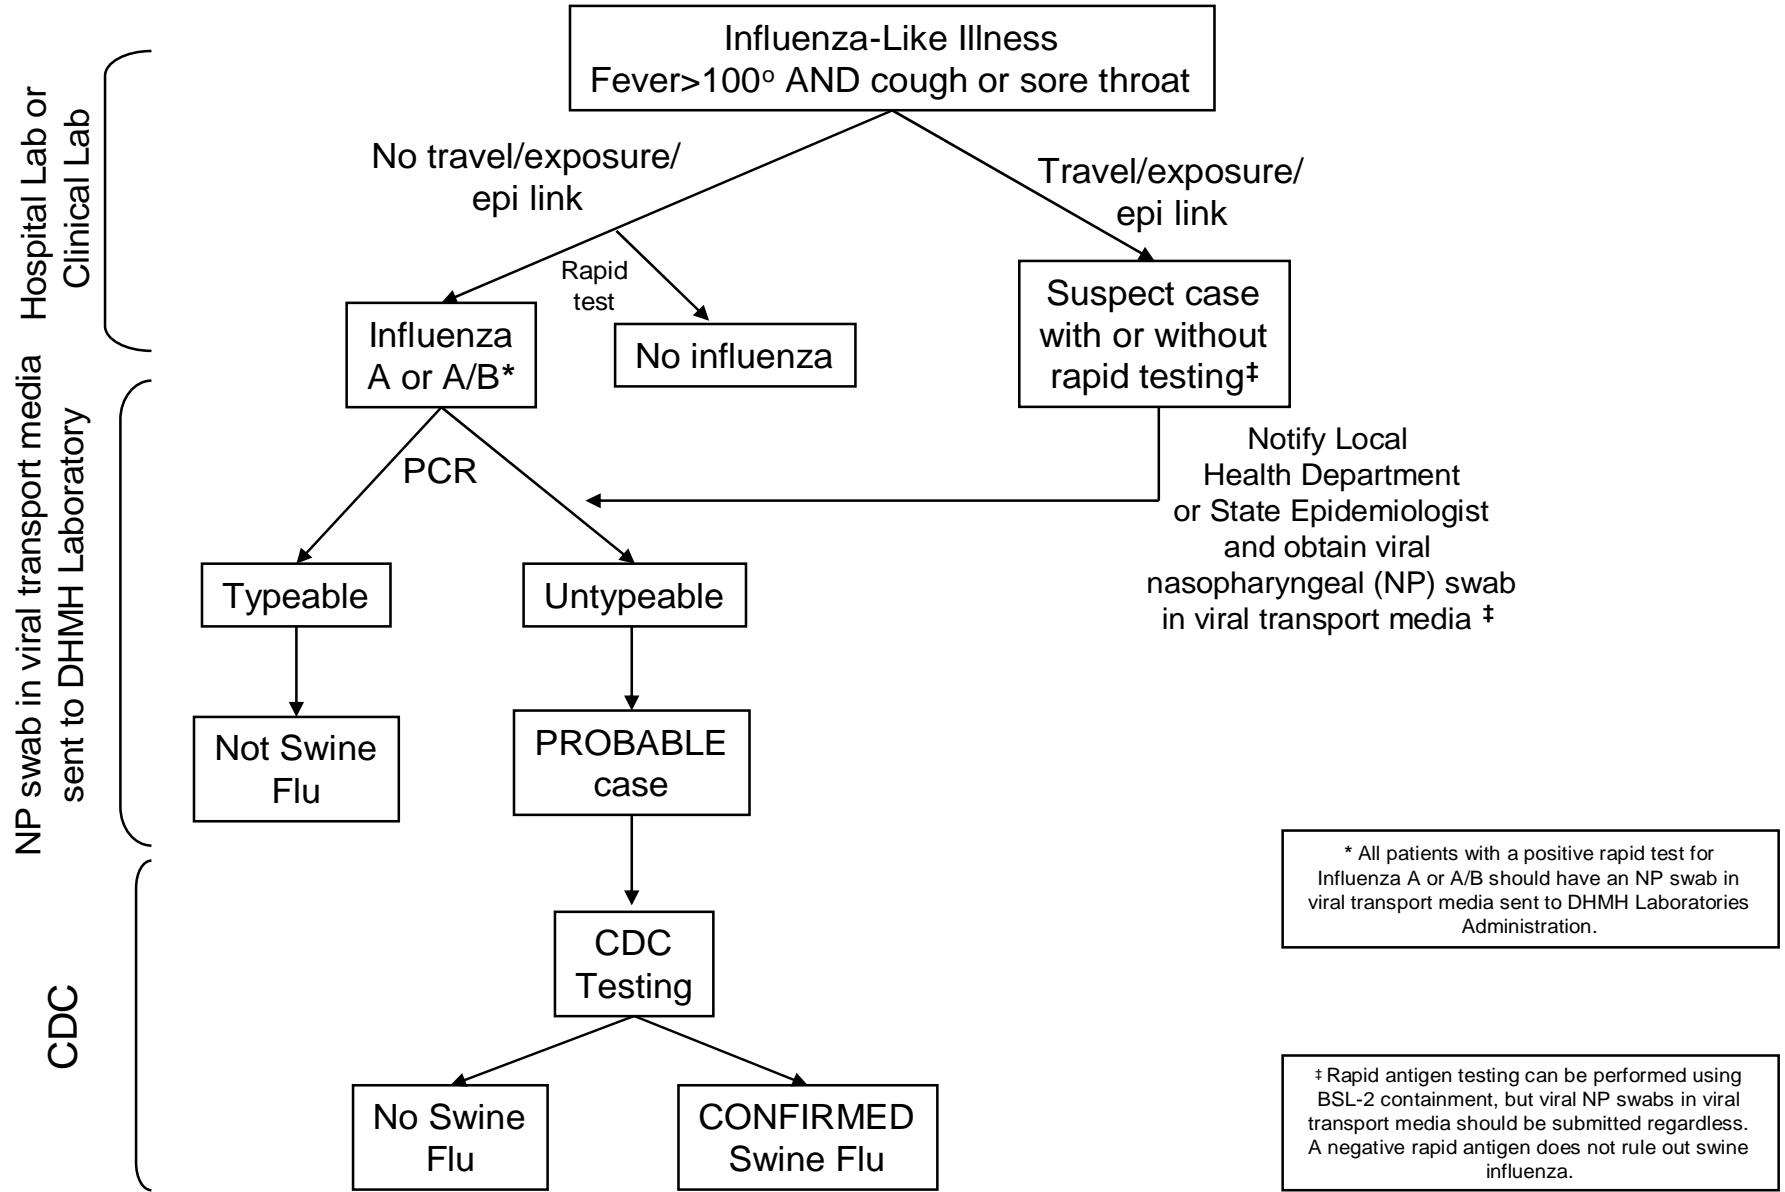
Hospital Lab or Clinical Lab

Influenza-Like Illness
Fever>100$^o$ AND cough or sore throat

No travel/exposure/ epi link

Travel/exposure/ epi link

Rapid test

Influenza A or A/B*

No influenza

Suspect case with or without rapid testing‡

NP swab in viral transport media sent to DHMH Laboratory

PCR

Notify Local Health Department or State Epidemiologist and obtain viral nasopharyngeal (NP) swab in viral transport media ‡

Typeable

Untypeable

Not Swine Flu

PROBABLE case

* All patients with a positive rapid test for Influenza A or A/B should have an NP swab in viral transport media sent to DHMH Laboratories Administration.

CDC

CDC Testing

No Swine Flu

CONFIRMED Swine Flu

‡ Rapid antigen testing can be performed using BSL-2 containment, but viral NP swabs in viral transport media should be submitted regardless. A negative rapid antigen does not rule out swine influenza.